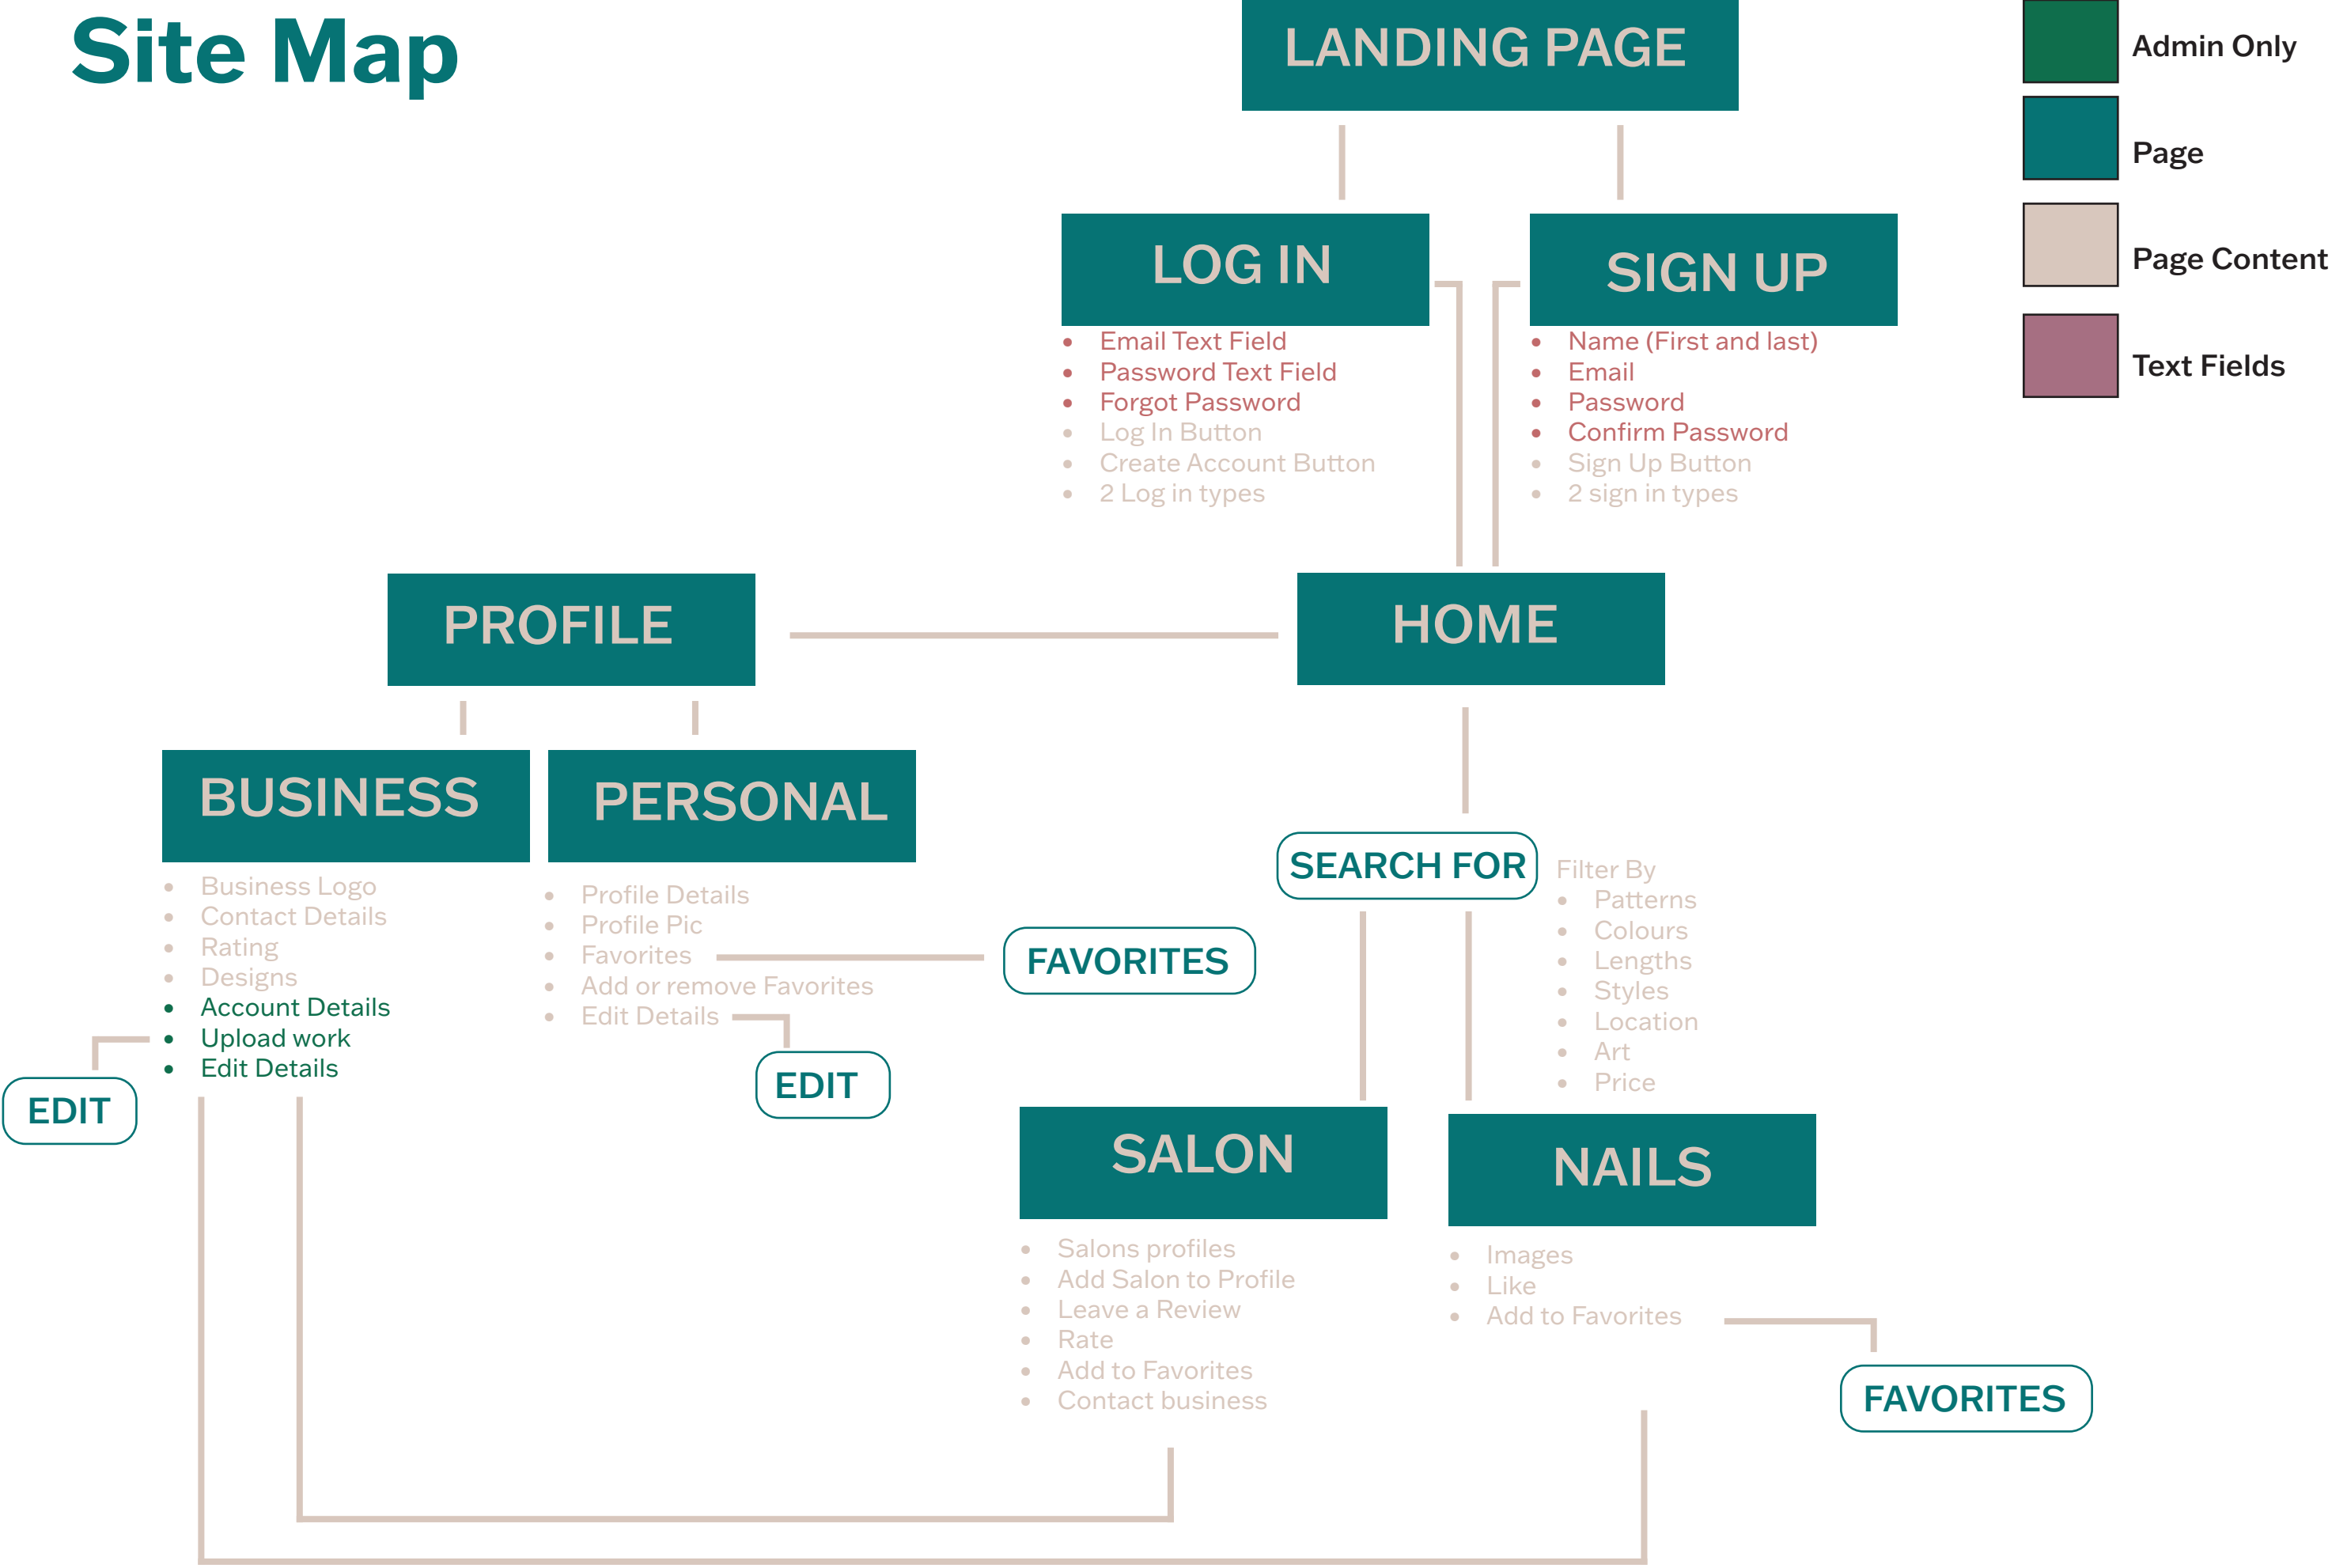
Site Map

LANDING PAGE

Admin Only

Page

Page Content

Text Fields

LOG IN

- Email Text Field
- Password Text Field
- Forgot Password
- Log In Button
- Create Account Button
- 2 Log in types

SIGN UP

- Name (First and last)
- Email
- Password
- Confirm Password
- Sign Up Button
- 2 sign in types

PROFILE

HOME

BUSINESS

- Business Logo
- Contact Details
- Rating
- Designs
- Account Details
- Upload work
- Edit Details

EDIT

PERSONAL

- Profile Details
- Profile Pic
- Favorites
- Add or remove Favorites
- Edit Details

FAVORITES

EDIT

SEARCH FOR

Filter By
- Patterns
- Colours
- Lengths
- Styles
- Location
- Art
- Price

SALON

- Salons profiles
- Add Salon to Profile
- Leave a Review
- Rate
- Add to Favorites
- Contact business

NAILS

- Images
- Like
- Add to Favorites

FAVORITES